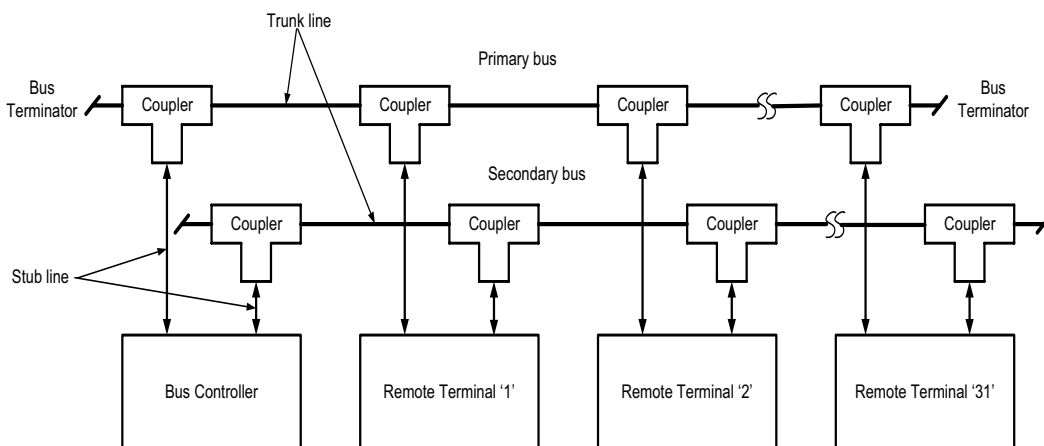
Trunk line

Primary bus

Bus Terminator

Coupler

Coupler

Coupler

Coupler

Bus Terminator

Secondary bus

Coupler

Coupler

Coupler

Coupler

Stub line

Bus Controller

Remote Terminal ‘1’

Remote Terminal ‘2’

Remote Terminal ‘31’